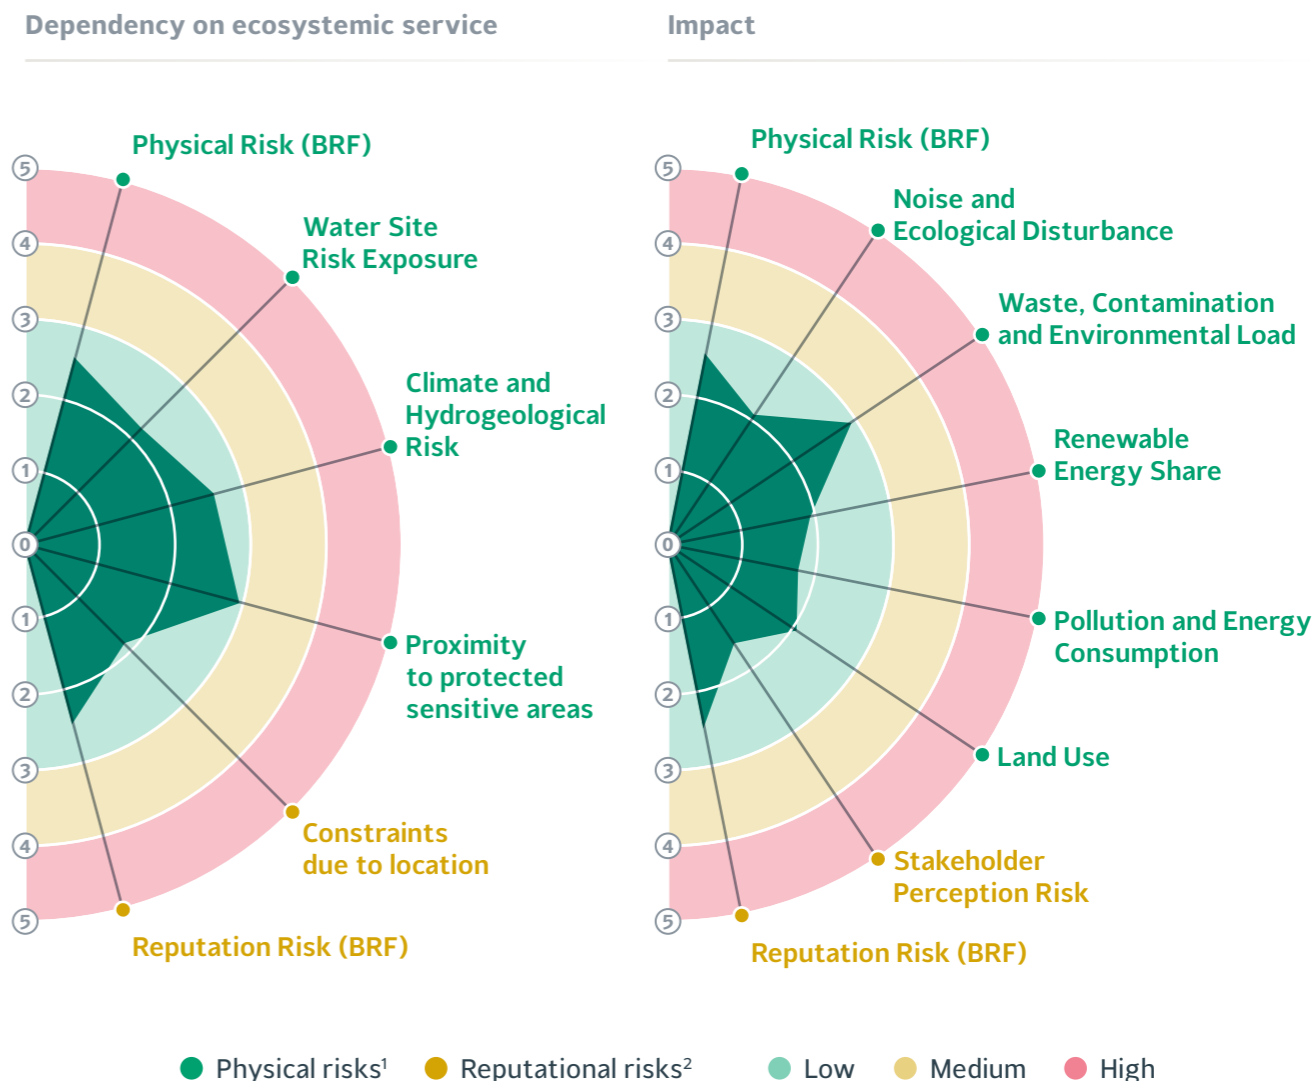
Dependency on ecosystemic service

Impact

5
4
3
2
1
0
1
2
3
4
5

Physical Risk (BRF)
Water Site Risk Exposure
Climate and Hydrogeological Risk
Proximity to protected sensitive areas
Constraints due to location
Reputation Risk (BRF)

5
4
3
2
1
0
1
2
3
4
5

Physical Risk (BRF)
Noise and Ecological Disturbance
Waste, Contamination and Environmental Load
Renewable Energy Share
Pollution and Energy Consumption
Land Use
Stakeholder Perception Risk
Reputation Risk (BRF)

Physical risks$^1$ Reputational risks$^2$ Low Medium High